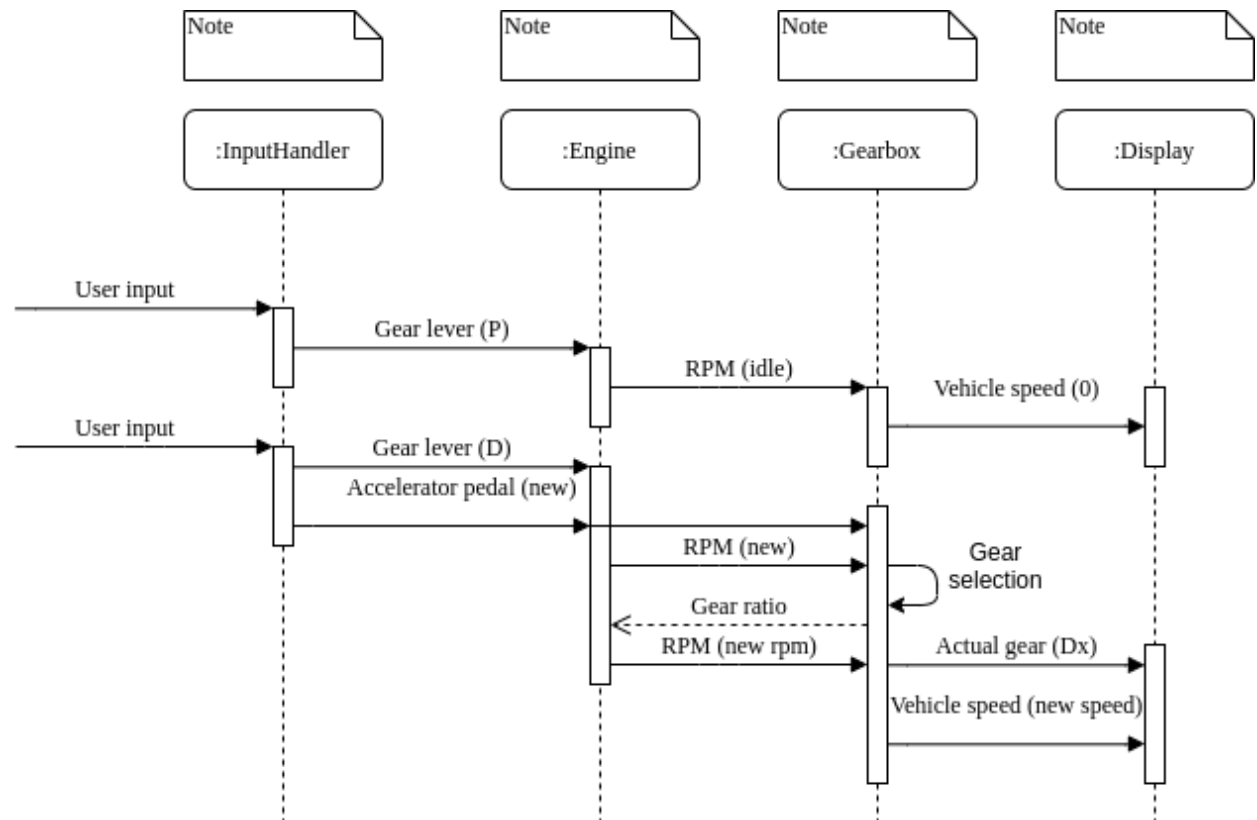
Note

Note

Note

Note

:InputHandler

:Engine

:Gearbox

:Display

User input

Gear lever (P)

RPM (idle)

Vehicle speed (0)

User input

Gear lever (D)

Accelerator pedal (new)

RPM (new)

Gear selection

Gear ratio

RPM (new rpm)

Actual gear (Dx)

Vehicle speed (new speed)